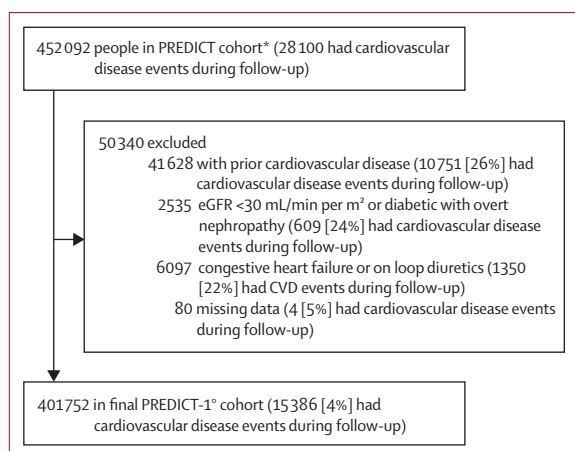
452 092 people in PREDICT cohort* (28 100 had cardiovascular disease events during follow-up)

50 340 excluded
41 628 with prior cardiovascular disease (10 751 [26%] had cardiovascular disease events during follow-up)
2535 eGFR <30 mL/min per m² or diabetic with overt nephropathy (609 [24%] had cardiovascular disease events during follow-up)
6097 congestive heart failure or on loop diuretics (1350 [22%] had CVD events during follow-up)
80 missing data (4 [5%] had cardiovascular disease events during follow-up)

401 752 in final PREDICT-1° cohort (15 386 [4%] had cardiovascular disease events during follow-up)